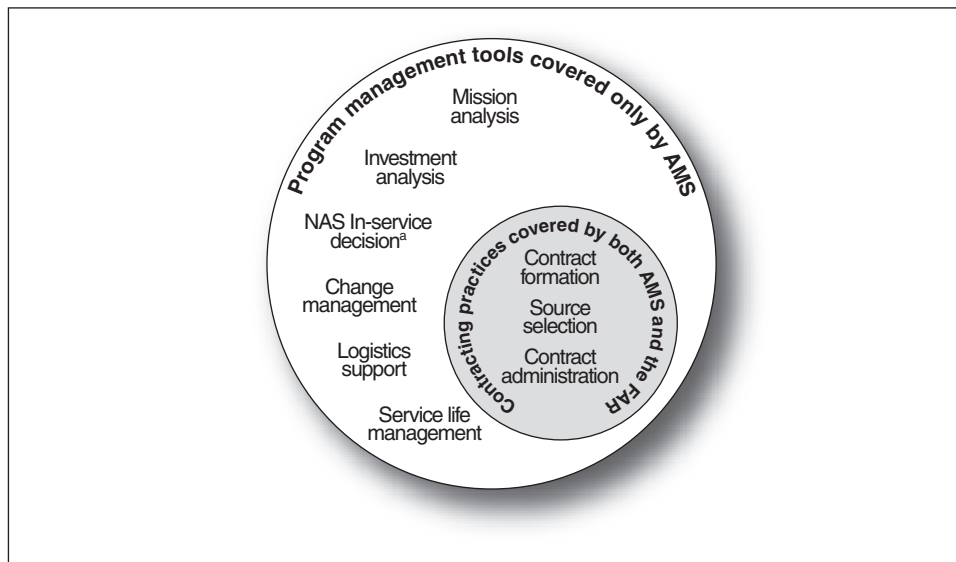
Program management tools covered only by AMS

Mission analysis

Investment analysis

NAS In-service decision$^a$

Change management

Logistics support

Service life management

Contracting practices covered by both AMS and the FAR

Contract formation

Source selection

Contract administration